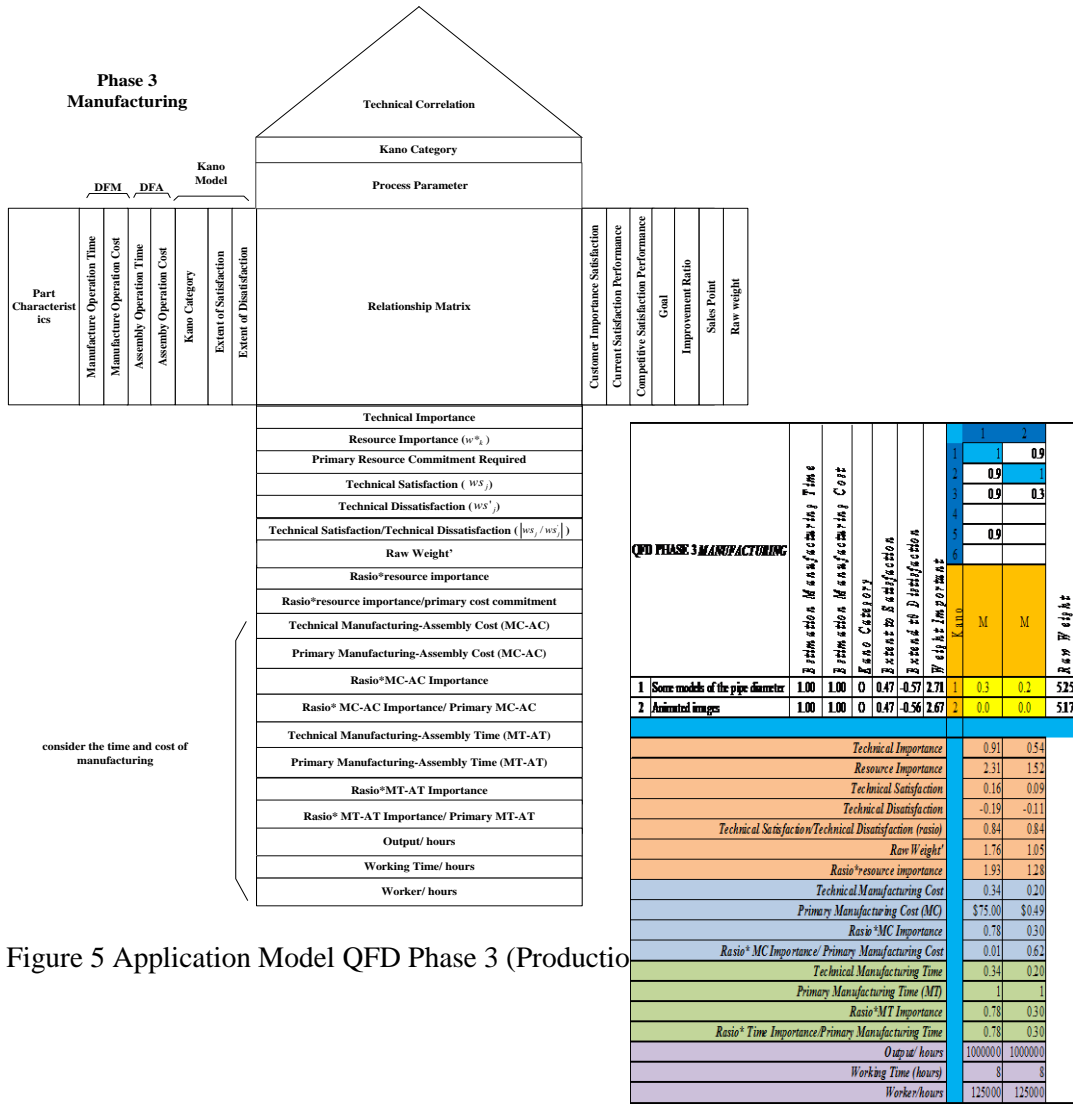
Phase 3 Manufacturing

Technical Correlation

Kano Category

Process Parameter

DFM

DFA

Kano Model

Part Characteristics

Manufacture Operation Time

Manufacture Operation Cost

Assembly Operation Time

Assemby Operation Cost

Kano Category

Extent of Satisfaction

Extent of Disatisfaction

Relationship Matrix

Customer Importance Satisfaction

Current Satisfaction Performance

Competitive Satisfaction Performance

Goal

Improvement Ratio

Sales Point

Raw weight

Technical Importance

Resource Importance ($w^*_k$)

Primary Resource Commitment Required

Technical Satisfaction ($ws_j$)

Technical Dissatisfaction ($ws'_j$)

Technical Satisfaction/Technical Dissatisfaction ($|ws_j / ws_j|$)

Raw Weight'

Rasio*resource importance

Rasio*resource importance/primary cost commitment

Technical Manufacturing-Assembly Cost (MC-AC)

Primary Manufacturing-Assembly Cost (MC-AC)

Rasio*MC-AC Importance

Rasio* MC-AC Importance/ Primary MC-AC

Technical Manufacturing-Assembly Time (MT-AT)

Primary Manufacturing-Assembly Time (MT-AT)

Rasio*MT-AT Importance

Rasio* MT-AT Importance/ Primary MT-AT

Output/ hours

Working Time/ hours

Worker/ hours

consider the time and cost of manufacturing

Figure 5 Application Model QFD Phase 3 (Productio

QFD PHASE 3 MANUFACTURING

Estimation Manufacturing Time

Estimation Manufacturing Cost

Kano Category

Extend to Satisfaction

Extend to Dissatisfaction

Weight Important

Kano

Raw Weight

| | | 1 | 2 |
|---|---|---|---|
| 1 | | 1 | 0.9 |
| 2 | | 0.9 | 1 |
| 3 | | 0.9 | 0.3 |
| 4 | | | |
| 5 | | 0.9 | |
| 6 | | | |
| | Kano | M | M |

| | | | | | | | | | | | |
|---|---|---|---|---|---|---|---|---|---|---|---|
| 1 | Some models of the pipe diameter | 1.00 | 1.00 | 0 | 0.47 | -0.57 | 2.71 | 1 | 0.3 | 0.2 | 5.25 |
| 2 | Animated images | 1.00 | 1.00 | 0 | 0.47 | -0.56 | 2.67 | 2 | 0.0 | 0.0 | 5.17 |

| | | |
|---|---|---|
| Technical Importance | 0.91 | 0.54 |
| Resource Importance | 2.31 | 1.52 |
| Technical Satisfaction | 0.16 | 0.09 |
| Technical Disatisfaction | -0.19 | -0.11 |
| Technical Satisfaction/Technical Disatisfaction (rasio) | 0.84 | 0.84 |
| Raw Weight' | 1.76 | 1.05 |
| Rasio*resource importance | 1.93 | 1.28 |
| Technical Manufacturing Cost | 0.34 | 0.20 |
| Primary Manufacturing Cost (MC) | $75.00 | $0.49 |
| Rasio*MC Importance | 0.78 | 0.30 |
| Rasio* MC Importance/ Primary Manufacturing Cost | 0.01 | 0.62 |
| Technical Manufacturing Time | 0.34 | 0.20 |
| Primary Manufacturing Time (MT) | 1 | 1 |
| Rasio*MT Importance | 0.78 | 0.30 |
| Rasio* Time Importance/Primary Manufacturing Time | 0.78 | 0.30 |
| Output/ hours | 1000000 | 1000000 |
| Working Time (hours) | 8 | 8 |
| Worker/hours | 125000 | 125000 |